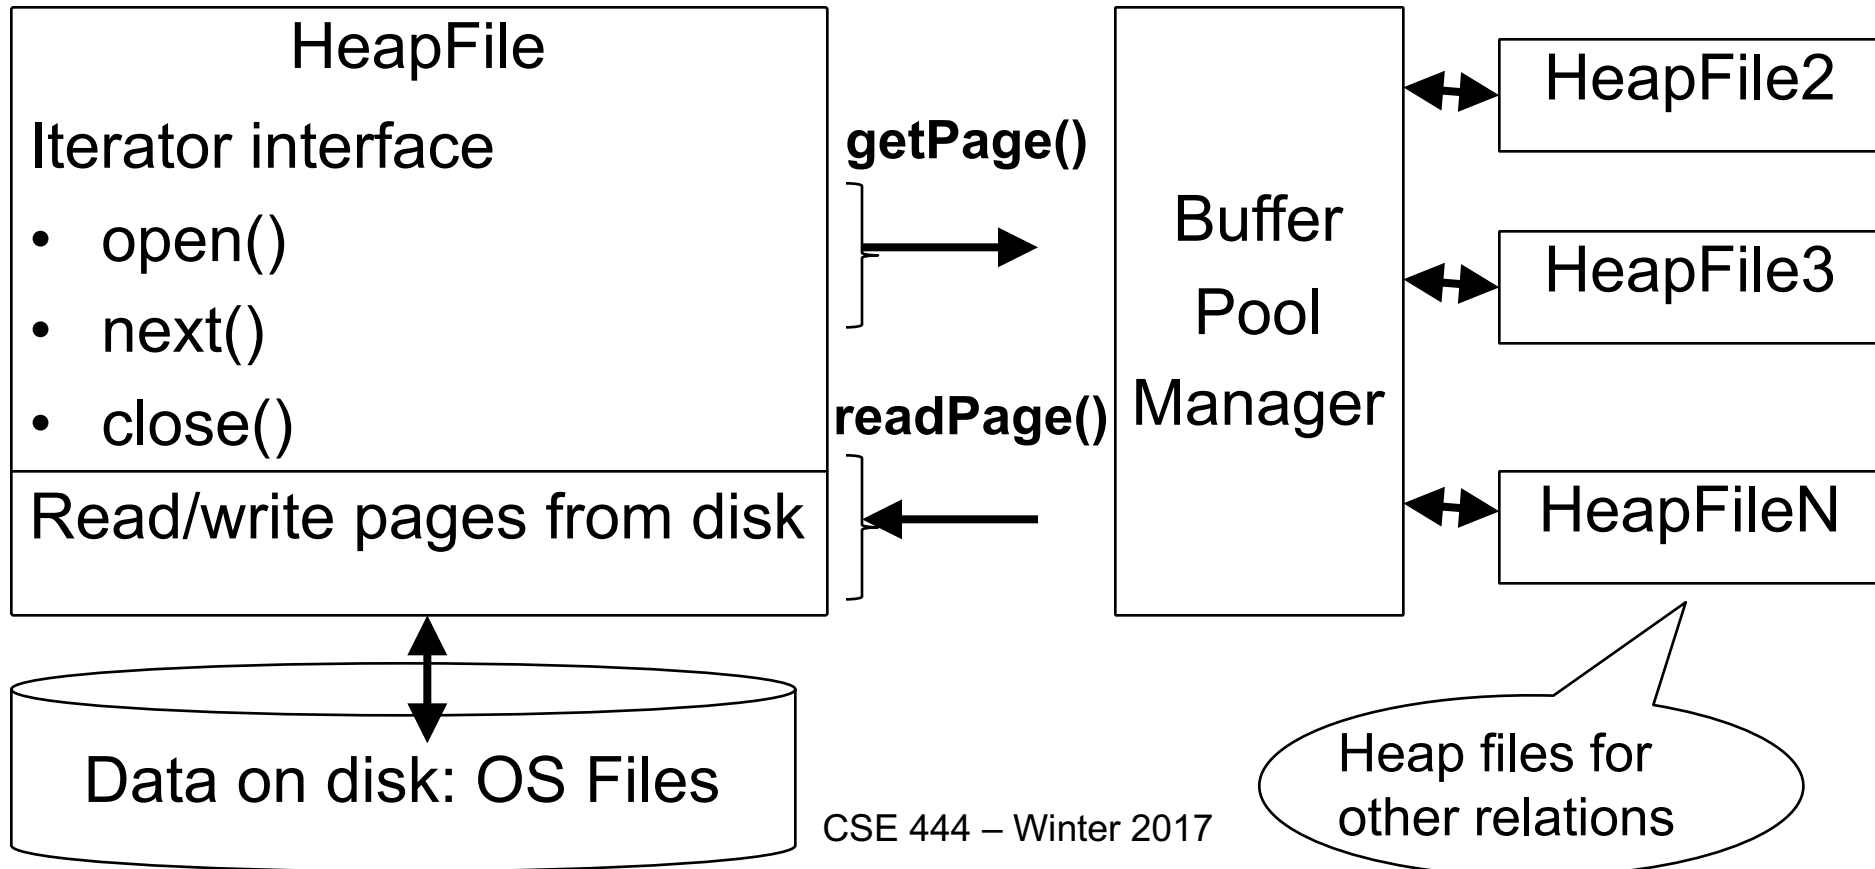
HeapFile

Iterator interface

- open()
- next()
- close()

Read/write pages from disk

getPage()

readPage()

Buffer Pool Manager

HeapFile2

HeapFile3

HeapFileN

Data on disk: OS Files

Heap files for other relations

CSE 444 – Winter 2017